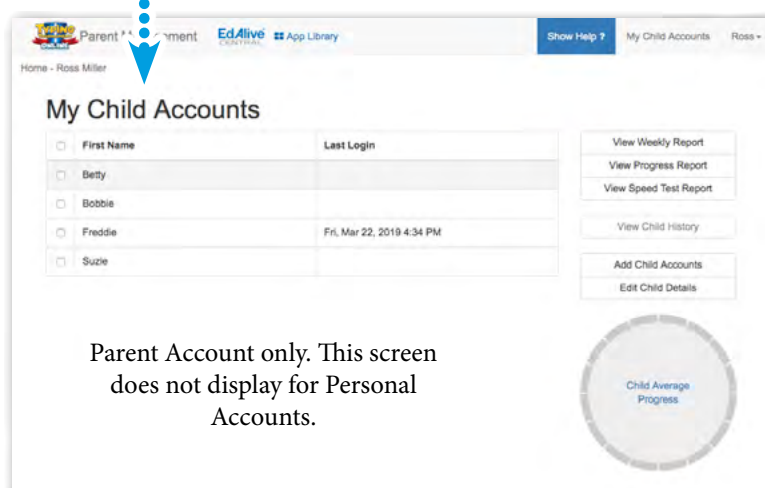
Parent M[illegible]ment EdAlive CENTRAL App Library Show Help ? My Child Accounts Ross

Home - Ross Miller

My Child Accounts

| | First Name | Last Login |
|---|---|---|
| | Betty | |
| | Bobbie | |
| | Freddie | Fri, Mar 22, 2019 4:34 PM |
| | Suzie | |

View Weekly Report
View Progress Report
View Speed Test Report
View Child History
Add Child Accounts
Edit Child Details

Parent Account only. This screen does not display for Personal Accounts.

Child Average Progress